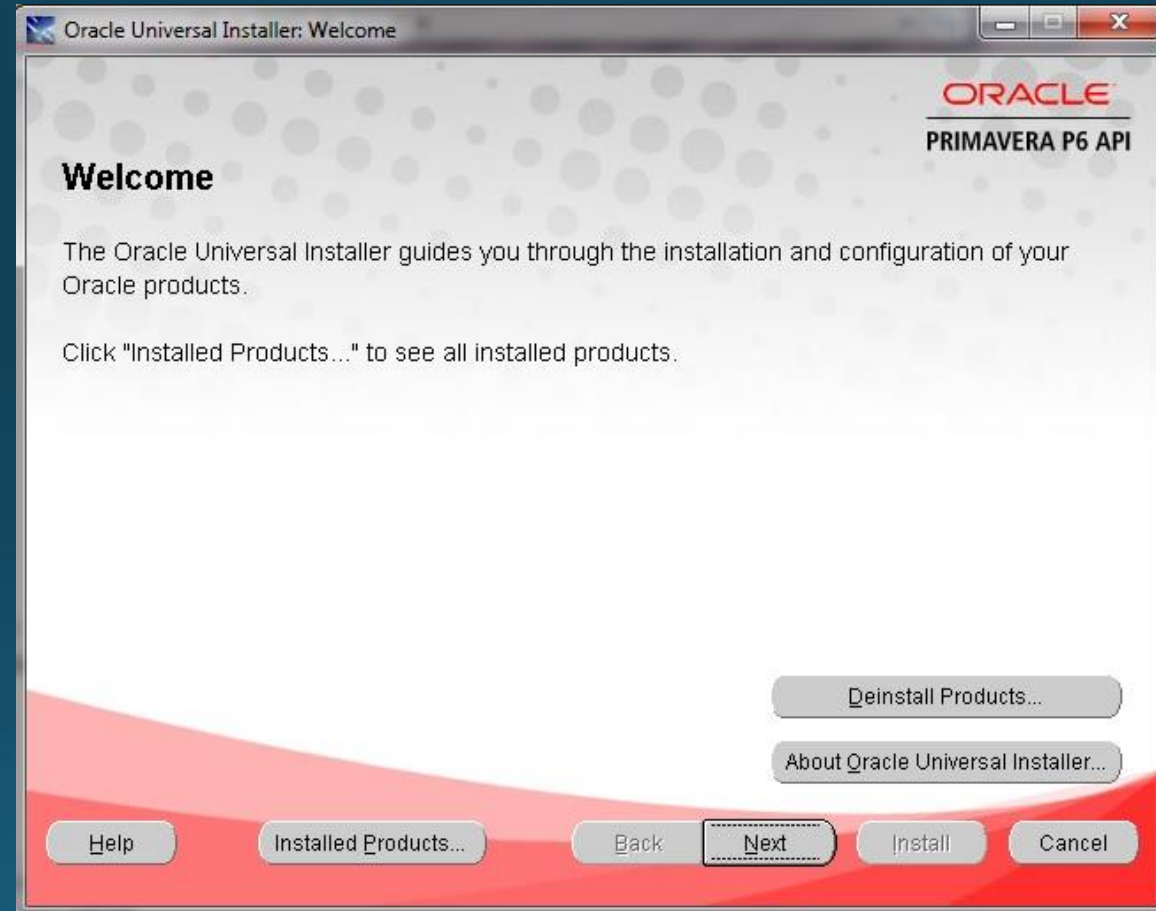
Oracle Universal Installer: Welcome

ORACLE
PRIMAVERA P6 API

Welcome

The Oracle Universal Installer guides you through the installation and configuration of your Oracle products.

Click "Installed Products..." to see all installed products.

Deinstall Products...

About Oracle Universal Installer...

Help
Installed Products...
Back
Next
Install
Cancel